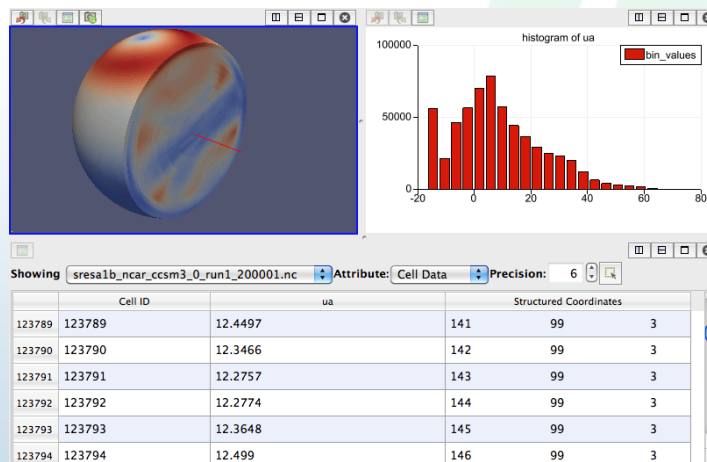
histogram of ua

bin_values

100000
50000
0
-20
0
20
40
60
80

Showing sresa1b_ncar_ccsm3_0_run1_200001.nc Attribute: Cell Data Precision: 6

| | Cell ID | ua | Structured Coordinates | | |
|---|---|---|---|---|---|
| 123789 | 123789 | 12.4497 | 141 | 99 | 3 |
| 123790 | 123790 | 12.3466 | 142 | 99 | 3 |
| 123791 | 123791 | 12.2757 | 143 | 99 | 3 |
| 123792 | 123792 | 12.2774 | 144 | 99 | 3 |
| 123793 | 123793 | 12.3648 | 145 | 99 | 3 |
| 123794 | 123794 | 12.499 | 146 | 99 | 3 |